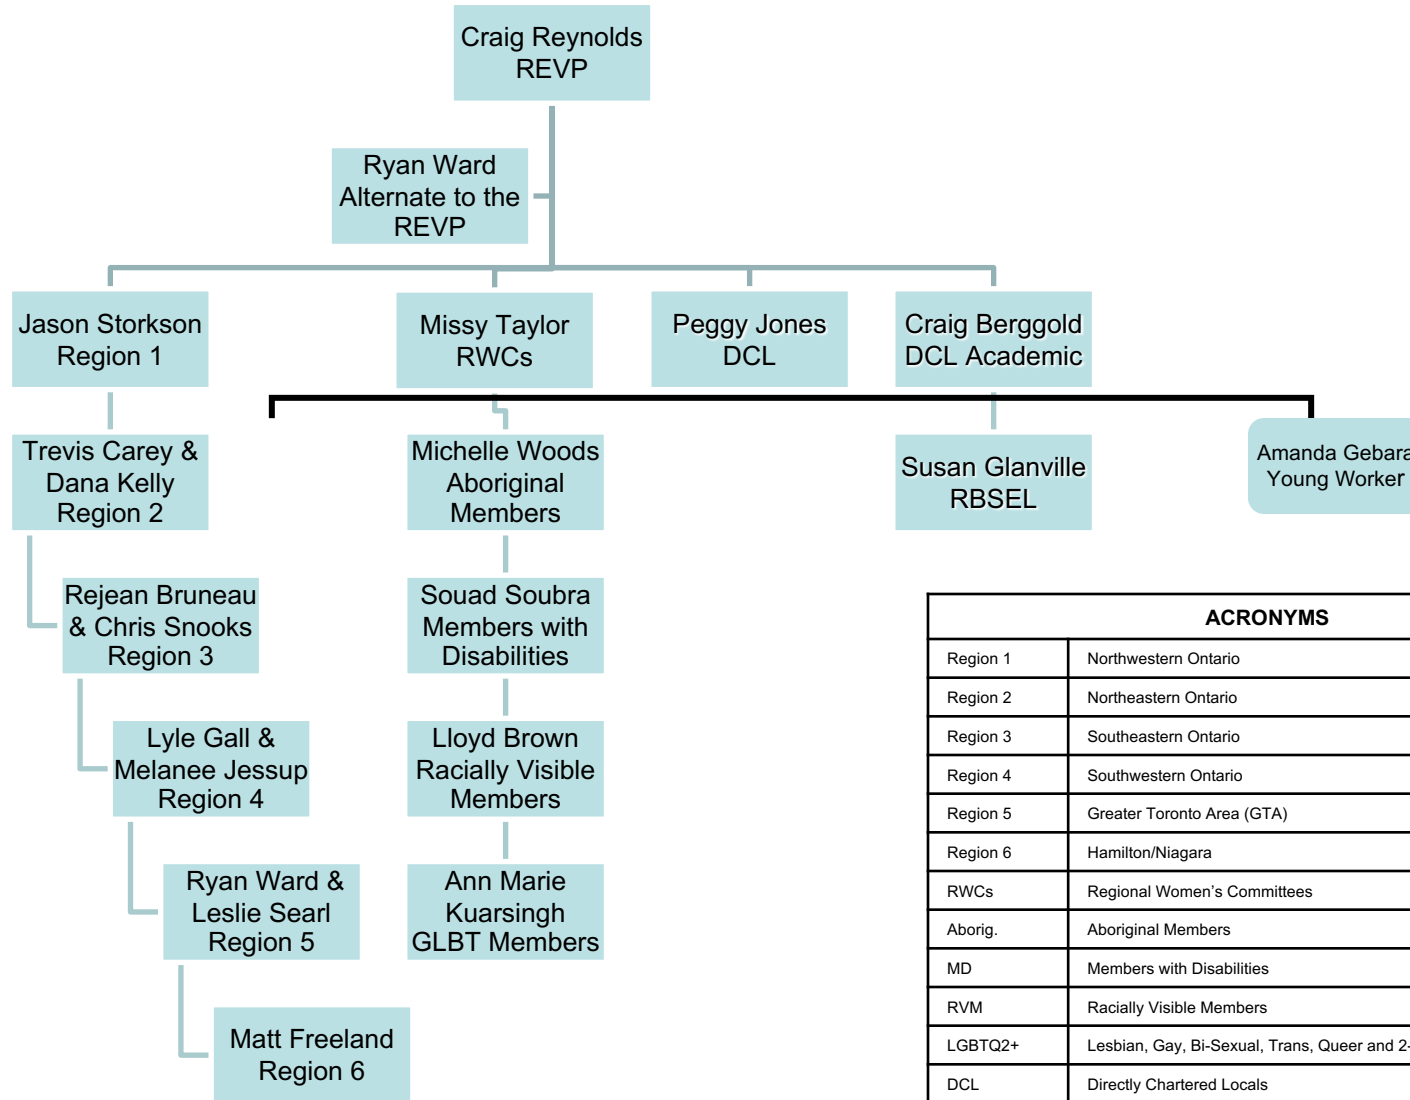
Craig Reynolds
REVP

Ryan Ward
Alternate to the REVP

Jason Storkson
Region 1

Missy Taylor
RWCs

Peggy Jones
DCL

Craig Berggold
DCL Academic

Trevis Carey & Dana Kelly
Region 2

Michelle Woods
Aboriginal Members

Susan Glanville
RBSEL

Amanda Gebara
Young Worker

Rejean Bruneau & Chris Snooks
Region 3

Souad Soubra
Members with Disabilities

Lyle Gall & Melanee Jessup
Region 4

Lloyd Brown
Racially Visible Members

Ryan Ward & Leslie Searl
Region 5

Ann Marie Kuarsingh
GLBT Members

Matt Freeland
Region 6

| ACRONYMS | |
|---|---|
| Region 1 | Northwestern Ontario |
| Region 2 | Northeastern Ontario |
| Region 3 | Southeastern Ontario |
| Region 4 | Southwestern Ontario |
| Region 5 | Greater Toronto Area (GTA) |
| Region 6 | Hamilton/Niagara |
| RWCs | Regional Women's Committees |
| Aborig. | Aboriginal Members |
| MD | Members with Disabilities |
| RVM | Racially Visible Members |
| LGBTQ2+ | Lesbian, Gay, Bi-Sexual, Trans, Queer and 2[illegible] |
| DCL | Directly Chartered Locals |